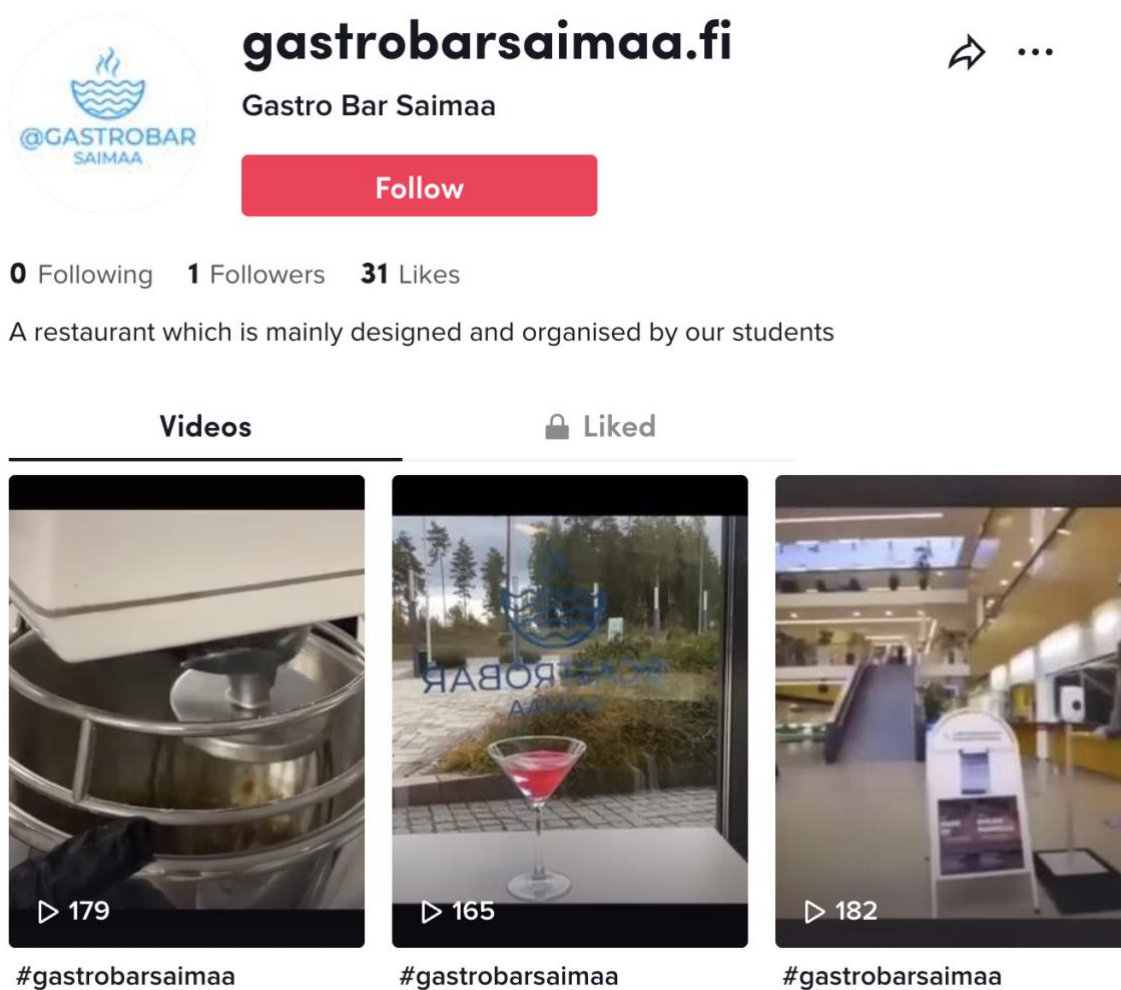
@GASTROBAR
SAIMAA

gastrobarsaimaa.fi

Gastro Bar Saimaa

Follow

0 Following 1 Followers 31 Likes

A restaurant which is mainly designed and organised by our students

Videos Liked

▷ 179

#gastrobarsaimaa

▷ 165

#gastrobarsaimaa

▷ 182

#gastrobarsaimaa